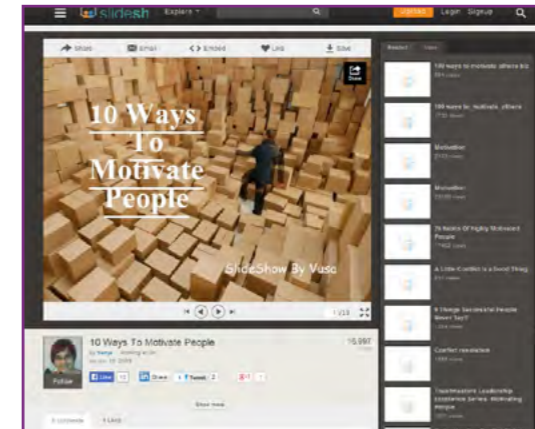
slidesh Explore Login Signup

Share Email <> Embed Like Save

10 Ways To Motivate People

SlideShow By Vusa

1 / 23

10 Ways To Motivate People

Follow

Like 12 Share Tweet 2

15,997

Show more

Related

10 ways to motivate others to

10 ways to motivate others

Motivation

Motivation

25 Habits Of Highly Motivated People

A Little Conflict is a Good Thing

6 Things Successful People Never Say

Conflict resolution

Toastmasters Leadership excellence series: Motivating people